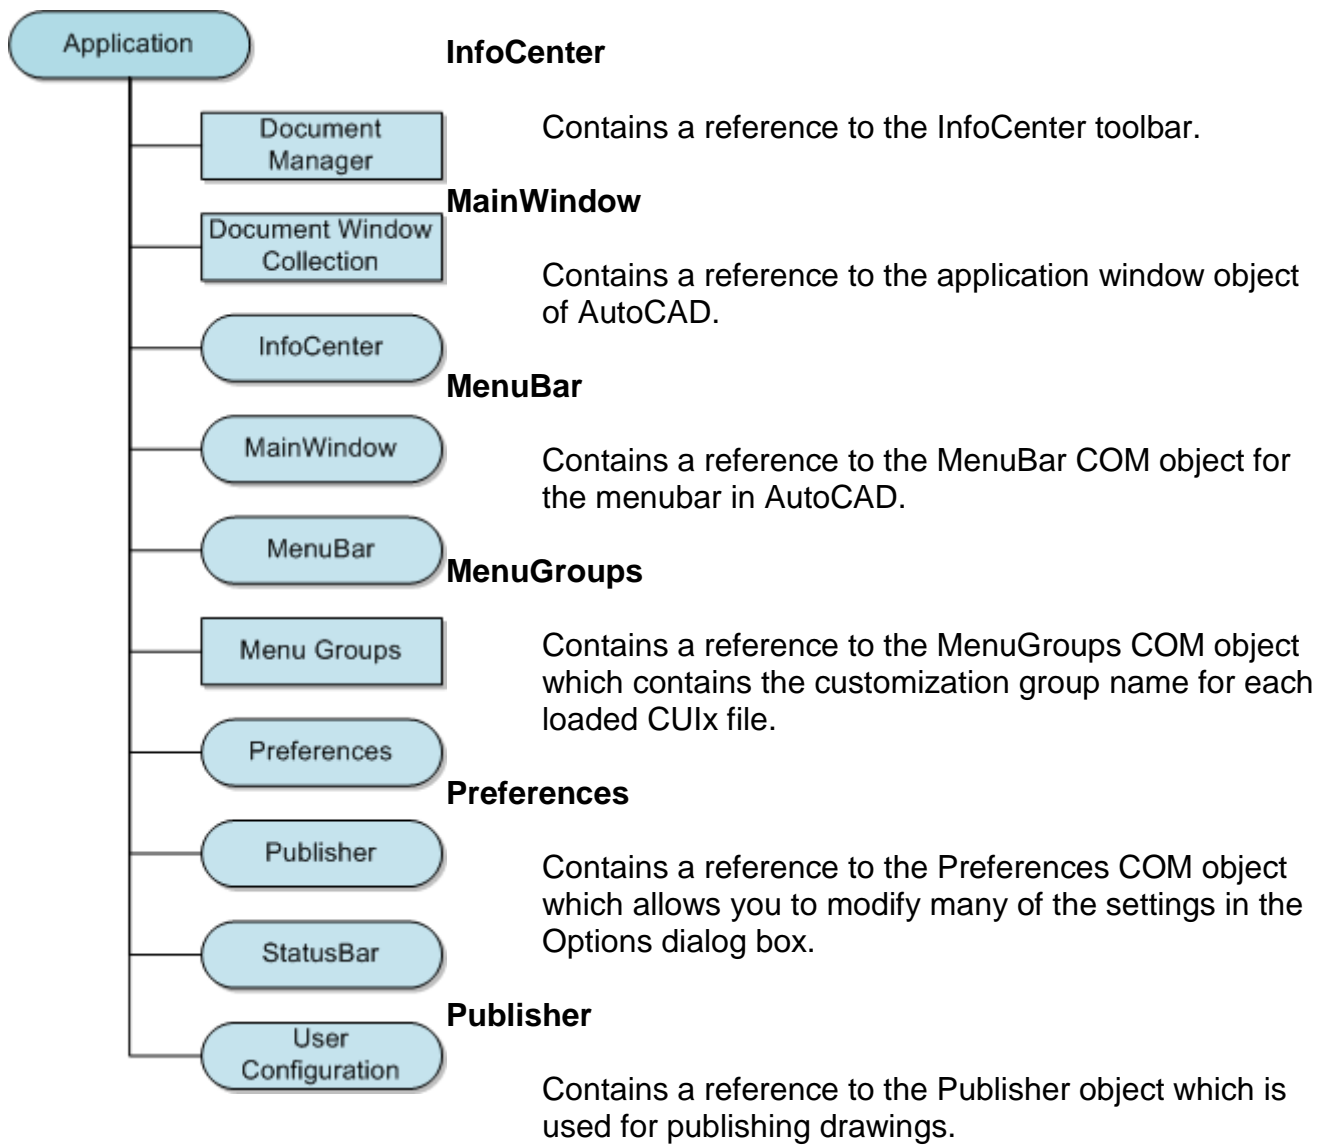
Application

Document Manager

Document Window Collection

InfoCenter

MainWindow

MenuBar

Menu Groups

Preferences

Publisher

StatusBar

User Configuration

**InfoCenter**

Contains a reference to the InfoCenter toolbar.

**MainWindow**

Contains a reference to the application window object of AutoCAD.

**MenuBar**

Contains a reference to the MenuBar COM object for the menubar in AutoCAD.

**MenuGroups**

Contains a reference to the MenuGroups COM object which contains the customization group name for each loaded CUIx file.

**Preferences**

Contains a reference to the Preferences COM object which allows you to modify many of the settings in the Options dialog box.

**Publisher**

Contains a reference to the Publisher object which is used for publishing drawings.